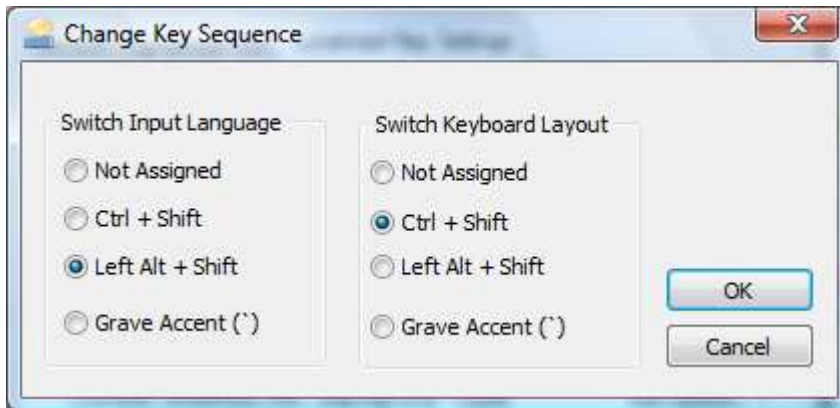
Change Key Sequence

Switch Input Language

Not Assigned

Ctrl + Shift

Left Alt + Shift

Grave Accent (`)

Switch Keyboard Layout

Not Assigned

Ctrl + Shift

Left Alt + Shift

Grave Accent (`)

OK

Cancel